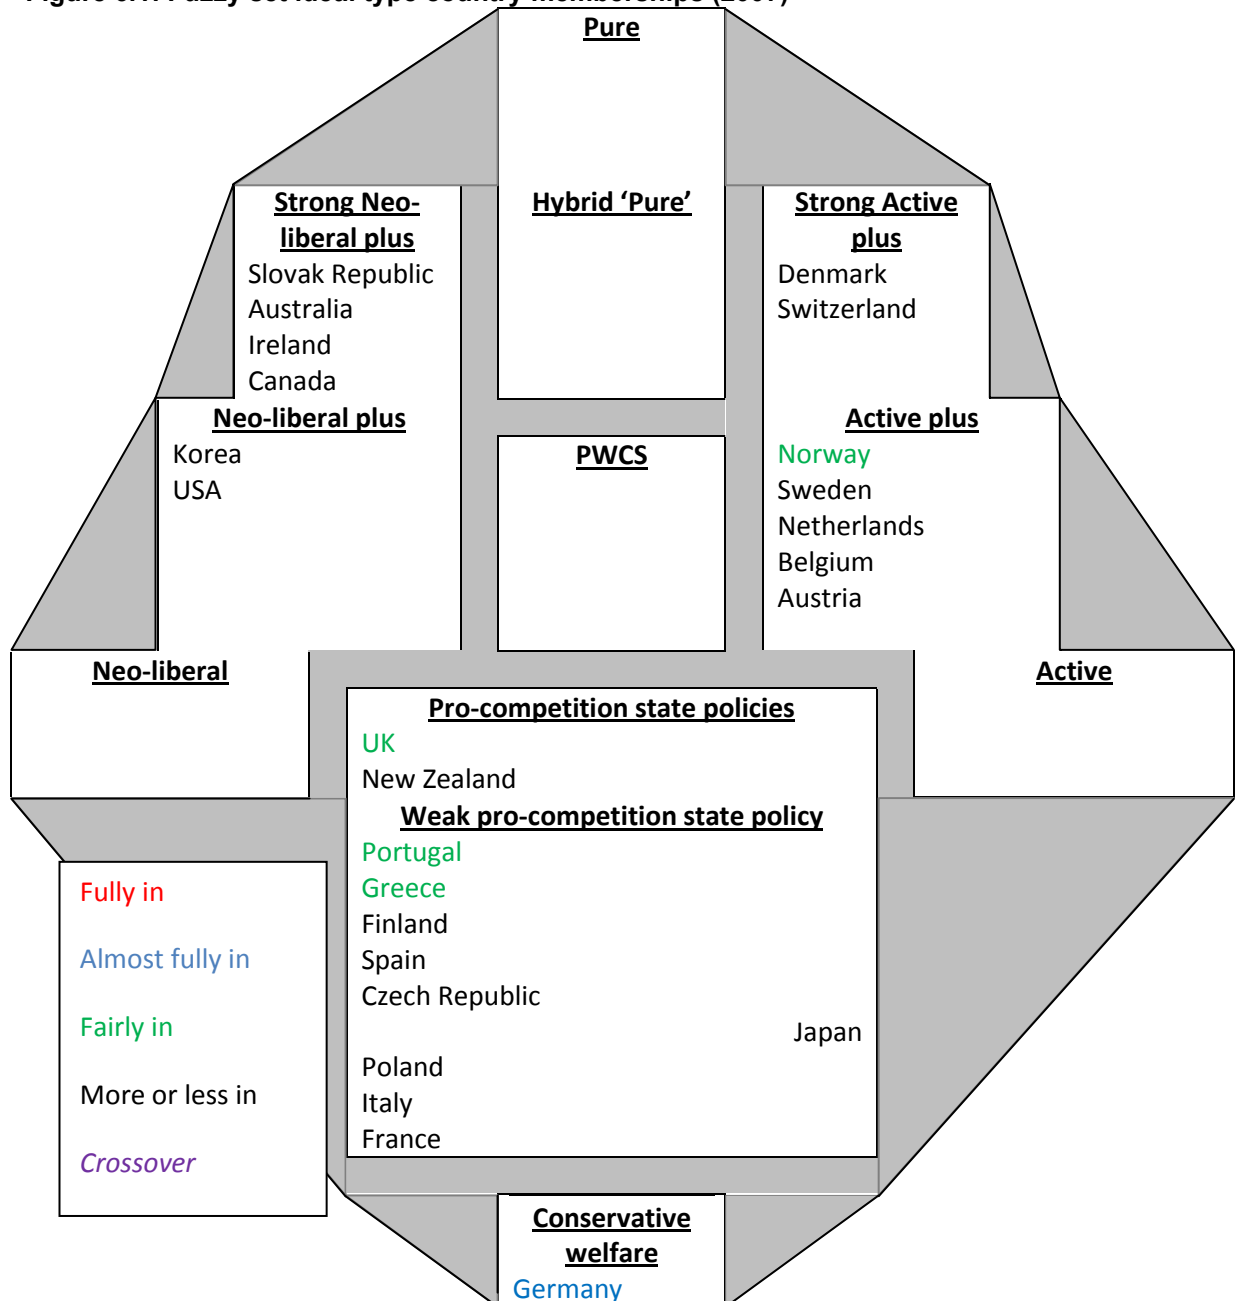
Figure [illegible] Fuzzy set ideal type country memberships (2007)

Pure

Strong Neo-liberal plus
Slovak Republic
Australia
Ireland
Canada

Hybrid 'Pure'

Strong Active plus
Denmark
Switzerland

Neo-liberal plus
Korea
USA

PWCS

Active plus
Norway
Sweden
Netherlands
Belgium
Austria

Neo-liberal

Active

Pro-competition state policies
UK
New Zealand
Weak pro-competition state policy
Portugal
Greece
Finland
Spain
Czech Republic
Japan
Poland
Italy
France

Fully in

Almost fully in

Fairly in

More or less in

Crossover

Conservative welfare
Germany